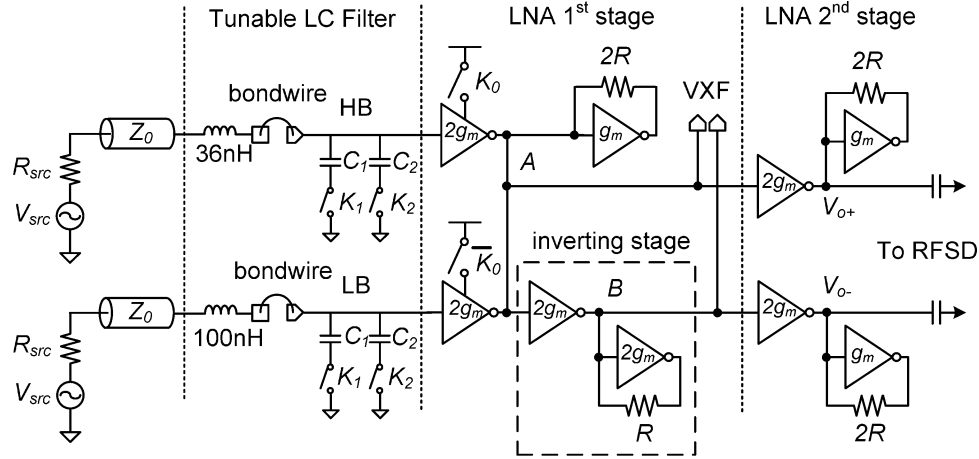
Tunable LC Filter

LNA 1$^{st}$ stage

LNA 2$^{nd}$ stage

bondwire

HB

$Z_0$

36nH

$R_{src}$

$V_{src}$

$C_1$

$C_2$

$K_1$

$K_2$

$K_0$

$2g_m$

2R

$g_m$

A

VXF

2R

$g_m$

$2g_m$

$V_{o+}$

inverting stage

$\overline{K_0}$

To RFSD

bondwire

LB

$Z_0$

100nH

$R_{src}$

$V_{src}$

$C_1$

$C_2$

$K_1$

$K_2$

$2g_m$

$2g_m$

B

$2g_m$

R

$V_{o-}$

$2g_m$

$g_m$

2R